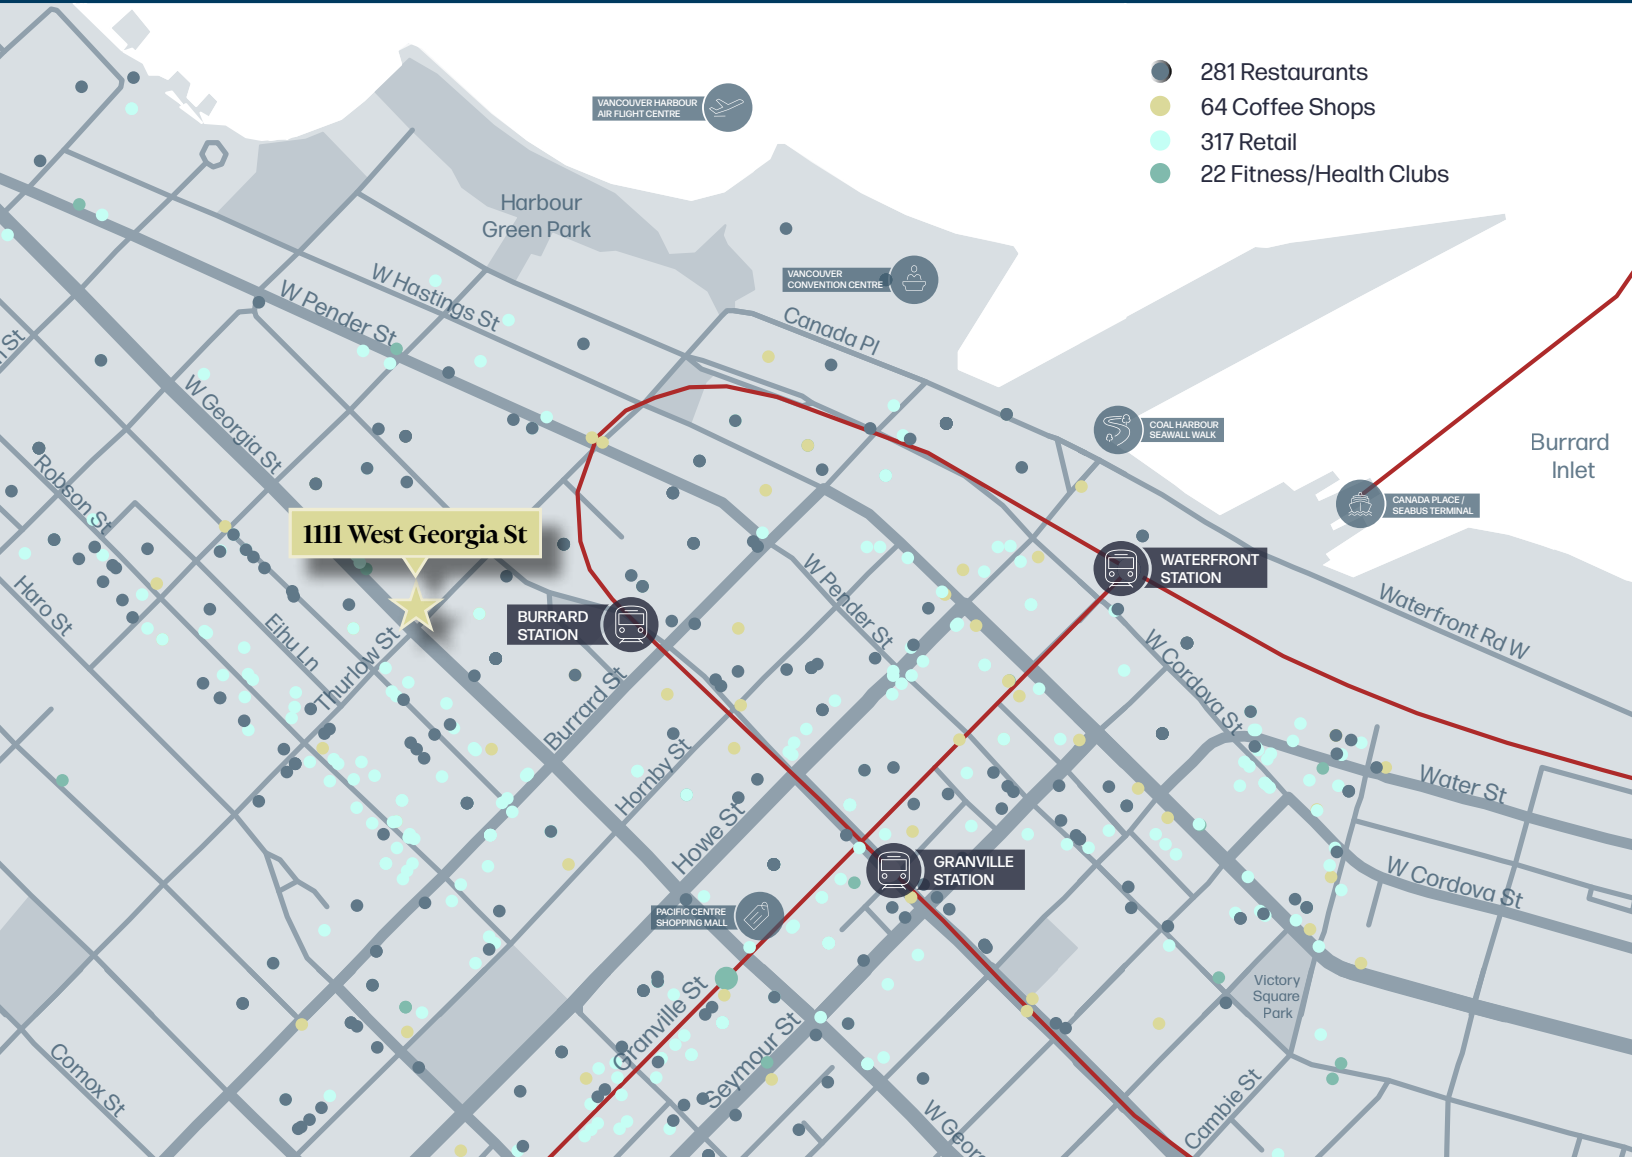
281 Restaurants
64 Coffee Shops
317 Retail
22 Fitness/Health Clubs

VANCOUVER HARBOUR AIR FLIGHT CENTRE

Harbour Green Park

VANCOUVER CONVENTION CENTRE

W Hastings St
W Pender St
Canada Pl
W Georgia St
Robson St
Haro St
Eihu Ln
Thurlow St

1111 West Georgia St

BURRARD STATION

COAL HARBOUR SEAWALL WALK

Burrard Inlet

CANADA PLACE / SEABUS TERMINAL

WATERFRONT STATION

Waterfront Rd W
W Pender St
W Cordova St
Burrard St
Hornby St
Howe St
Water St
W Cordova St

GRANVILLE STATION

PACIFIC CENTRE SHOPPING MALL

Granville St
Seymour St
Comox St
W Geor
Cambie St
Victory Square Park